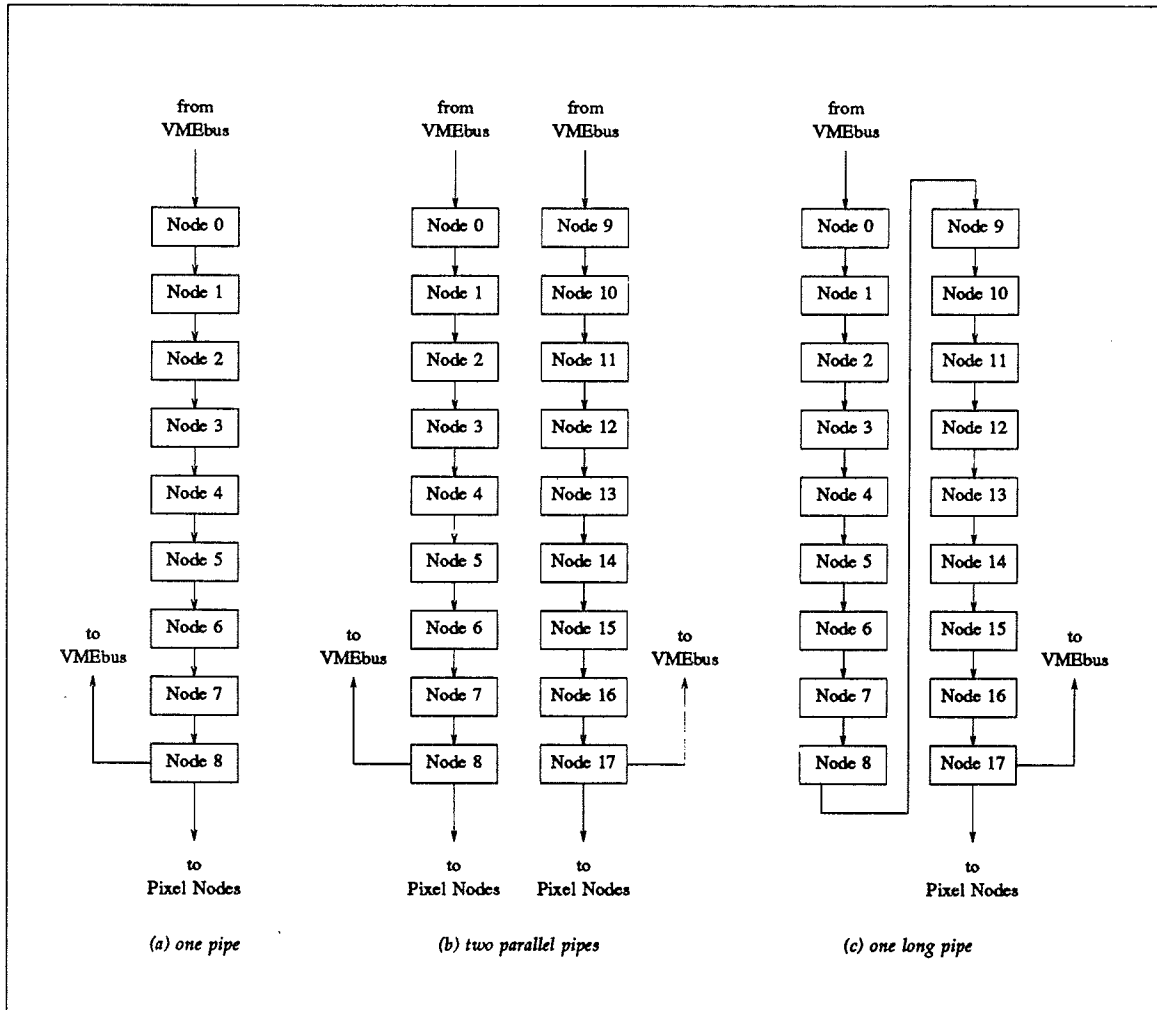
from VMEbus

Node 0
Node 1
Node 2
Node 3
Node 4
Node 5
Node 6
Node 7
Node 8

to VMEbus

to Pixel Nodes

(a) one pipe

from VMEbus

from VMEbus

Node 0
Node 1
Node 2
Node 3
Node 4
Node 5
Node 6
Node 7
Node 8

Node 9
Node 10
Node 11
Node 12
Node 13
Node 14
Node 15
Node 16
Node 17

to VMEbus

to VMEbus

to Pixel Nodes

to Pixel Nodes

(b) two parallel pipes

from VMEbus

Node 0
Node 1
Node 2
Node 3
Node 4
Node 5
Node 6
Node 7
Node 8

Node 9
Node 10
Node 11
Node 12
Node 13
Node 14
Node 15
Node 16
Node 17

to VMEbus

to Pixel Nodes

(c) one long pipe